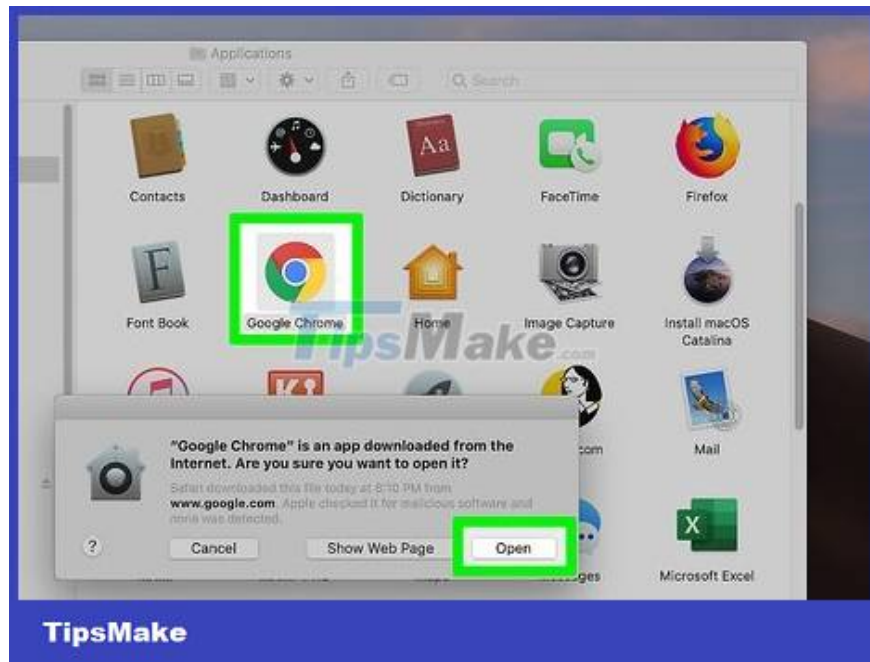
Applications

Search

Contacts

Dashboard

Dictionary

FaceTime

Firefox

Font Book

Google Chrome

Home

Image Capture

Install macOS Catalina

TipsMake.com

.com

Mail

"Google Chrome" is an app downloaded from the Internet. Are you sure you want to open it?

Safari downloaded this file today at 8:10 PM from www.google.com. Apple checked it for malicious software and none was detected.

?

Cancel

Show Web Page

Open

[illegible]ges

Microsoft Excel

TipsMake